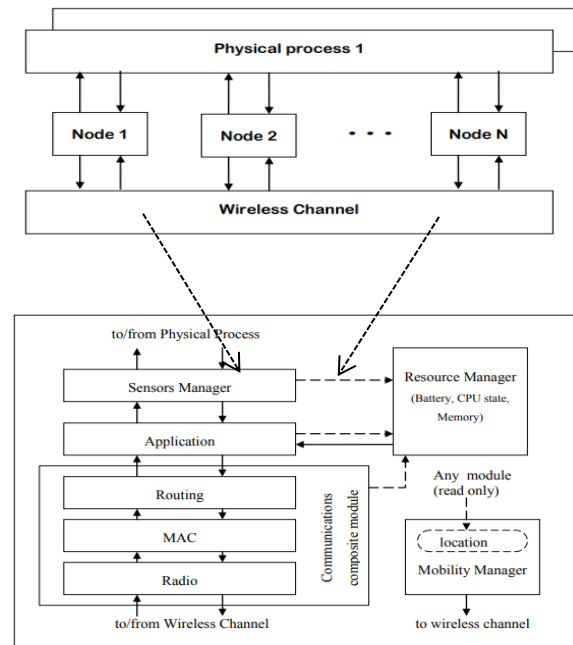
Physical process 1

Node 1

Node 2

. . .

Node N

Wireless Channel

to/from Physical Process

Sensors Manager

Resource Manager
(Battery, CPU state, Memory)

Application

Routing

MAC

Radio

Communications composite module

Any module (read only)

location

Mobility Manager

to/from Wireless Channel

to wireless channel